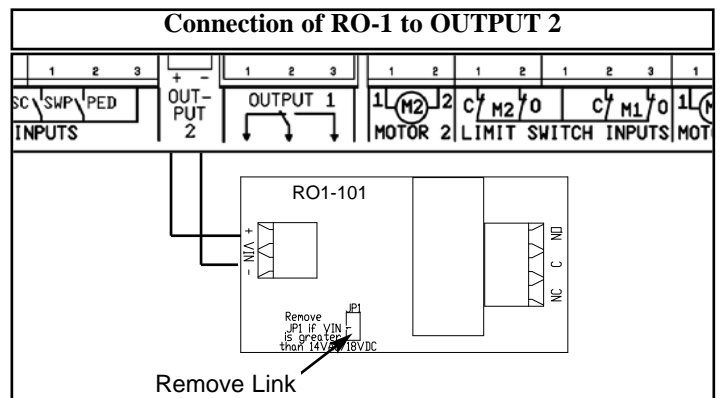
Connection of RO-1 to OUTPUT 2

1 2 3
SC SWP PED
INPUTS

+ -
OUT-PUT
2

1 2 3
OUTPUT 1

1 2
1 M2 2
MOTOR 2

1 2 1 2 3
C M2 O C M1 O
LIMIT SWITCH INPUTS

1
1 M
MOT

RO1-101

+ VIN -

NO C NC

JP1
Remove JP1 if VIN is greater than 14VAC/18VDC

Remove Link